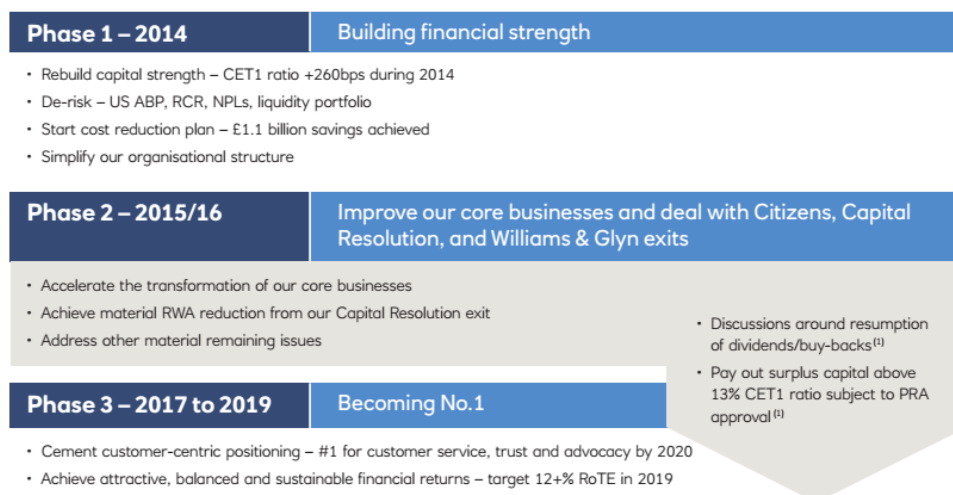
Phase 1 – 2014

Building financial strength

• Rebuild capital strength – CET1 ratio +260bps during 2014
• De-risk – US ABP, RCR, NPLs, liquidity portfolio
• Start cost reduction plan – £1.1 billion savings achieved
• Simplify our organisational structure

Phase 2 – 2015/16

Improve our core businesses and deal with Citizens, Capital Resolution, and Williams & Glyn exits

• Accelerate the transformation of our core businesses
• Achieve material RWA reduction from our Capital Resolution exit
• Address other material remaining issues

• Discussions around resumption of dividends/buy-backs$^{(1)}$
• Pay out surplus capital above 13% CET1 ratio subject to PRA approval$^{(1)}$

Phase 3 – 2017 to 2019

Becoming No.1

• Cement customer-centric positioning – #1 for customer service, trust and advocacy by 2020
• Achieve attractive, balanced and sustainable financial returns – target 12+% RoTE in 2019